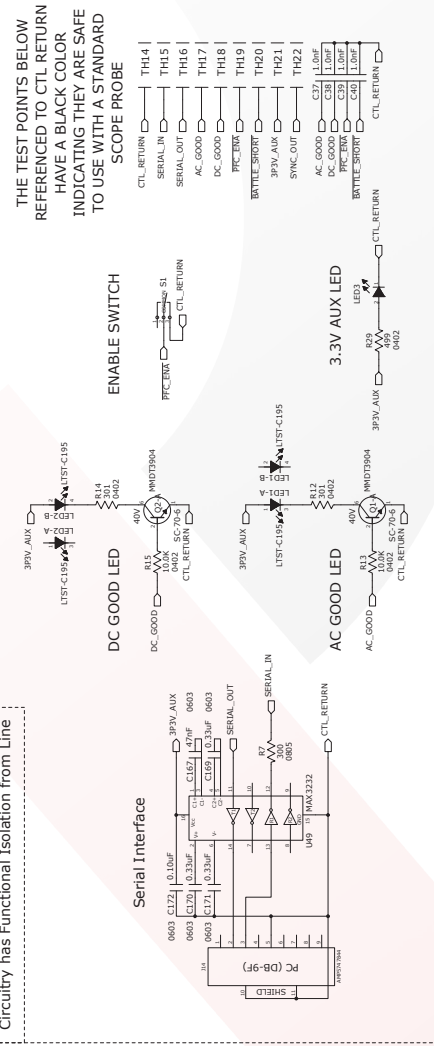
Circuitry has Functional Isolation from Line

Serial Interface

PC (DB-9F)
SHIELD
J14

0603 C172 0.10uF
0603 C170 0.33uF
0603 C171 0.33uF

C167 47nF 0603
C169 0.33uF 0603

3P3V_AUX
SERIAL_OUT
SERIAL_IN
R7 300 0805
CTL_RETURN
U49 MAX3232

DC GOOD LED

3P3V_AUX
LED2-B
LTST-C195
LED2-A
LTST-C195
R14 301 0402
40V
Q2-A MMDT3904
R15 10.0K 0402
SC-70-6
DC_GOOD
CTL_RETURN

AC GOOD LED

3P3V_AUX
LED1-B
LTST-C195
LED1-A
LTST-C195
R12 301 0402
40V
Q1-A MMDT3904
R13 10.0K 0402
SC-70-6
AC_GOOD
CTL_RETURN

ENABLE SWITCH

S1
PFC_ENA
CTL_RETURN

3.3V AUX LED

3P3V_AUX
R29 499 0402
LED3
CTL_RETURN

THE TEST POINTS BELOW REFERENCED TO CTL RETURN HAVE A BLACK COLOR INDICATING THEY ARE SAFE TO USE WITH A STANDARD SCOPE PROBE

CTL_RETURN TH14
SERIAL_IN TH15
SERIAL_OUT TH16
AC_GOOD TH17
DC_GOOD TH18
PFC_ENA TH19
BATTLE_SHORT TH20
3P3V_AUX TH21
SYNC_OUT TH22

AC_GOOD C37 1.0nF
DC_GOOD C38 1.0nF
PFC_ENA C39 1.0nF
BATTLE_SHORT C40 1.0nF
CTL_RETURN